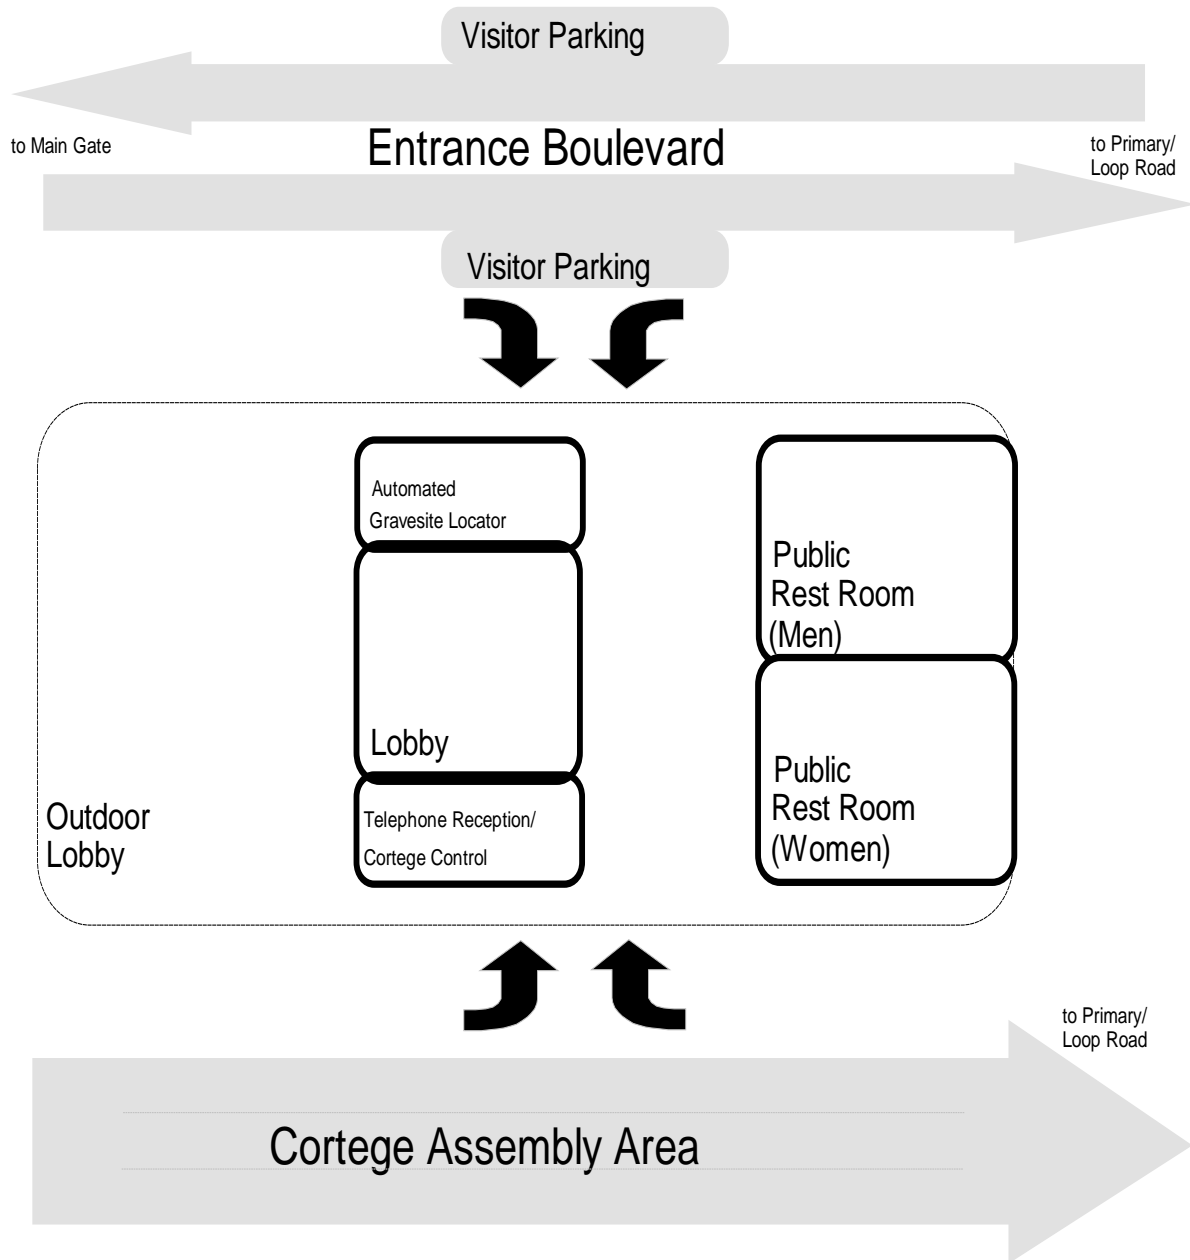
Visitor Parking

to Main Gate

Entrance Boulevard

to Primary/ Loop Road

Visitor Parking

Automated Gravesite Locator

Public Rest Room (Men)

Lobby

Public Rest Room (Women)

Outdoor Lobby

Telephone Reception/ Cortege Control

to Primary/ Loop Road

Cortege Assembly Area